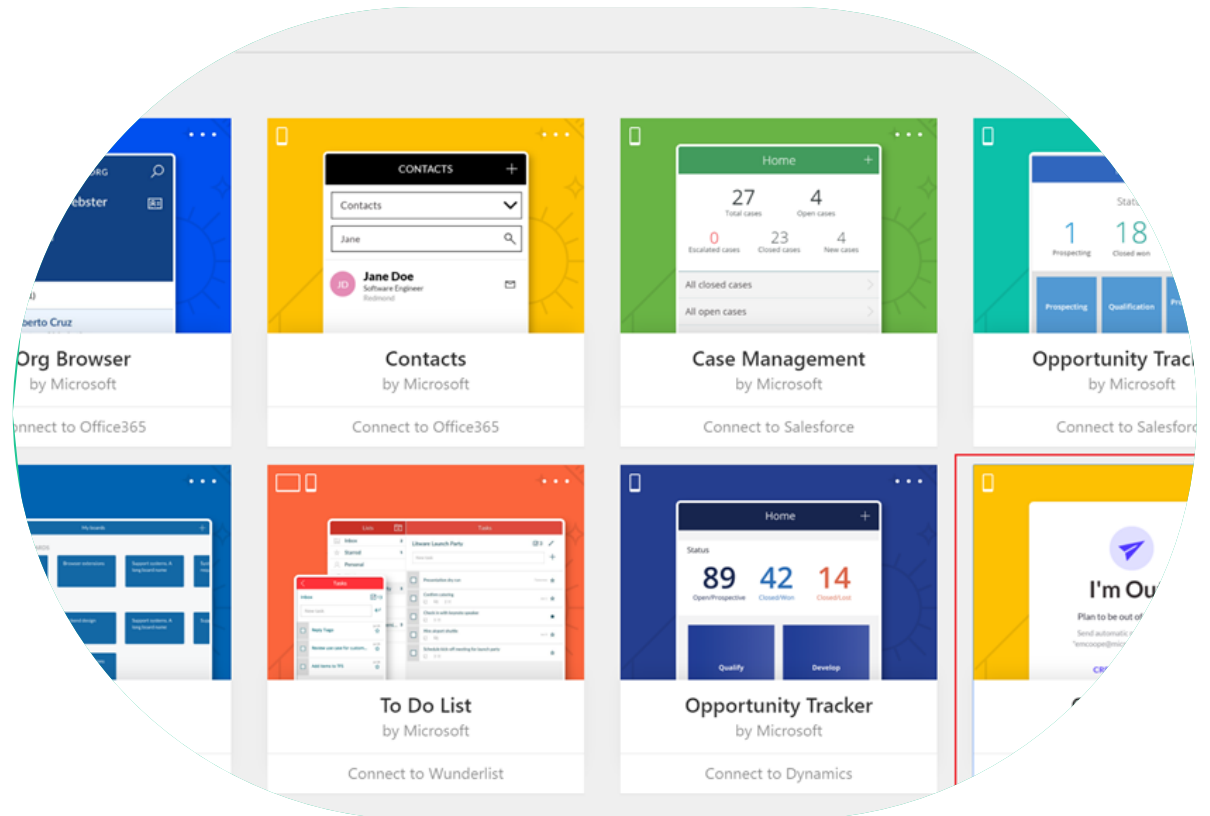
ORG

ebster

berto Cruz

Org Browser
by Microsoft
nnect to Office365

CONTACTS
Contacts
Jane
JD
Jane Doe
Software Engineer
Redmond

Contacts
by Microsoft
Connect to Office365

Home
27
Total cases
4
Open cases
0
Escalated cases
23
Closed cases
4
New cases
All closed cases
All open cases

Case Management
by Microsoft
Connect to Salesforce

Statu
1
Prospecting
18
Closed won
Prospecting
Qualification

Opportunity Trac
by Microsoft
Connect to Salesfor

My boards
Browser extensions
Support systems & long board items

Lists
Tasks
Inbox
Starred
Personal
Lifeware Launch Party
Tasks
Inbox

To Do List
by Microsoft
Connect to Wunderlist

Home
Status
89
Open/Prospective
42
Closed/Won
14
Closed/Lost
Qualify
Develop

Opportunity Tracker
by Microsoft
Connect to Dynamics

I'm Ou
Plan to be out o
Send automatic
CR